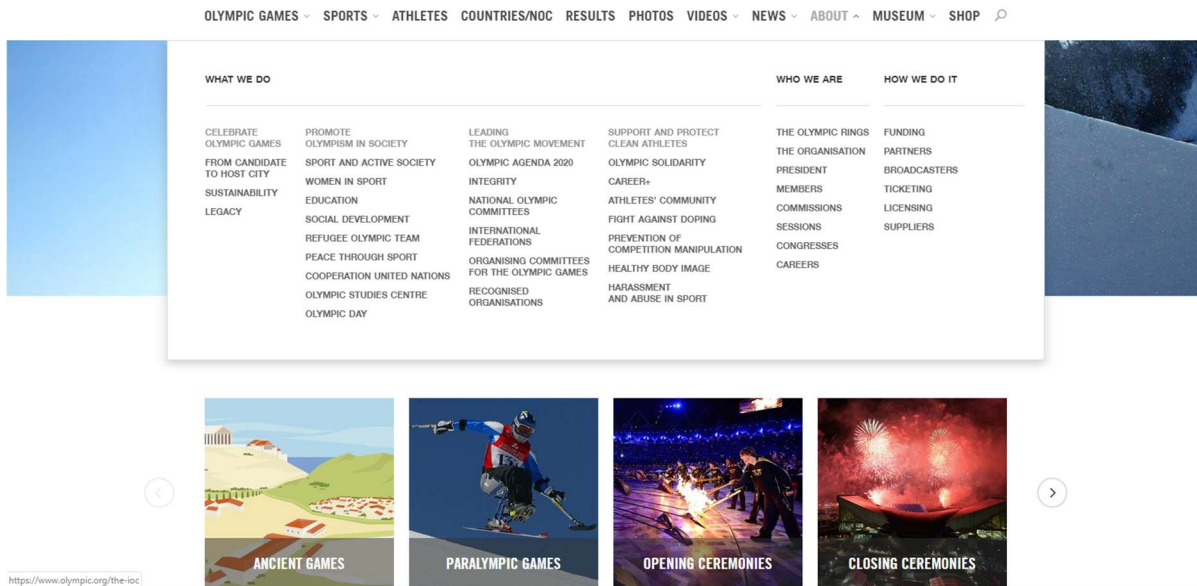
OLYMPIC GAMES SPORTS ATHLETES COUNTRIES/NOC RESULTS PHOTOS VIDEOS NEWS ABOUT MUSEUM SHOP

WHAT WE DO

CELEBRATE OLYMPIC GAMES
FROM CANDIDATE TO HOST CITY
SUSTAINABILITY
LEGACY

PROMOTE OLYMPISM IN SOCIETY
SPORT AND ACTIVE SOCIETY
WOMEN IN SPORT
EDUCATION
SOCIAL DEVELOPMENT
REFUGEE OLYMPIC TEAM
PEACE THROUGH SPORT
COOPERATION UNITED NATIONS
OLYMPIC STUDIES CENTRE
OLYMPIC DAY

LEADING THE OLYMPIC MOVEMENT
OLYMPIC AGENDA 2020
INTEGRITY
NATIONAL OLYMPIC COMMITTEES
INTERNATIONAL FEDERATIONS
ORGANISING COMMITTEES FOR THE OLYMPIC GAMES
RECOGNISED ORGANISATIONS

SUPPORT AND PROTECT CLEAN ATHLETES
OLYMPIC SOLIDARITY
CAREER+
ATHLETES' COMMUNITY
FIGHT AGAINST DOPING
PREVENTION OF COMPETITION MANIPULATION
HEALTHY BODY IMAGE
HARASSMENT AND ABUSE IN SPORT

WHO WE ARE

THE OLYMPIC RINGS
THE ORGANISATION
PRESIDENT
MEMBERS
COMMISSIONS
SESSIONS
CONGRESSES
CAREERS

HOW WE DO IT

FUNDING
PARTNERS
BROADCASTERS
TICKETING
LICENSING
SUPPLIERS

ANCIENT GAMES
PARALYMPIC GAMES
OPENING CEREMONIES
CLOSING CEREMONIES

https://www.olympic.org/the-ioc